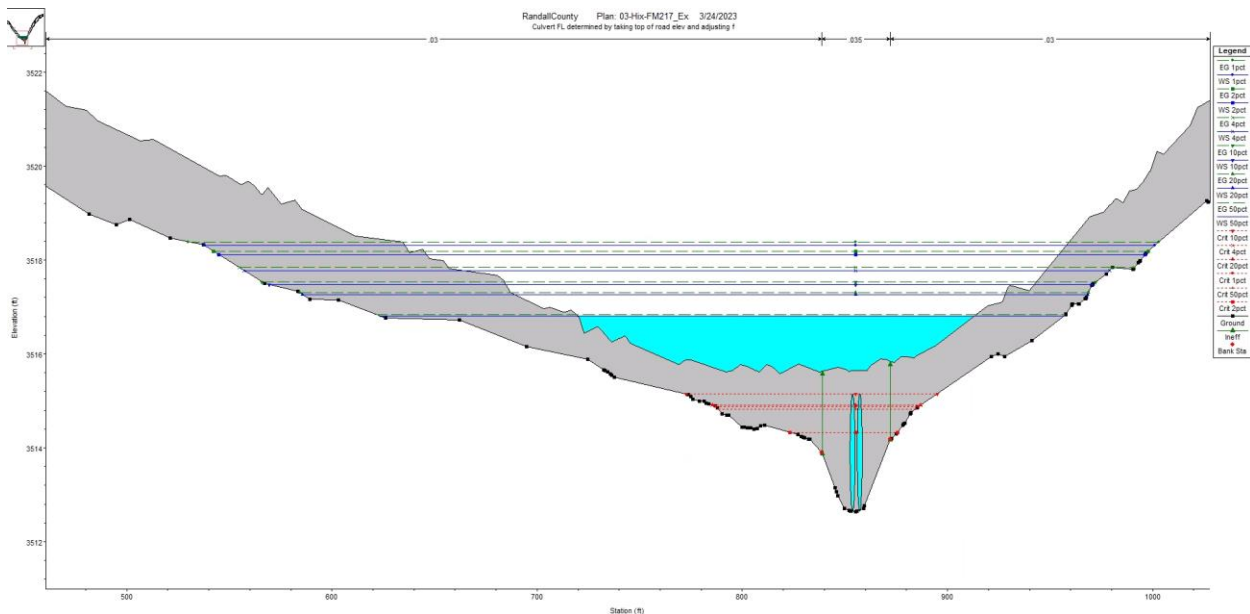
RandallCounty Plan: 03-Hix-FM217_Ex 3/24/2023
Culvert FL determined by taking top of road elev and adjusting f

.03 .035 .03

Legend
EG 1pct
WS 1pct
EG 2pct
WS 2pct
EG 4pct
WS 4pct
EG 10pct
WS 10pct
EG 20pct
WS 20pct
EG 50pct
WS 50pct
Crit 10pct
Crit 4pct
Crit 20pct
Crit 1pct
Crit 50pct
Crit 2pct
Ground
Ineff
Bank Sta

Elevation (ft)
3522
3520
3518
3516
3514
3512

500 600 700 800 900 1000
Station (ft)